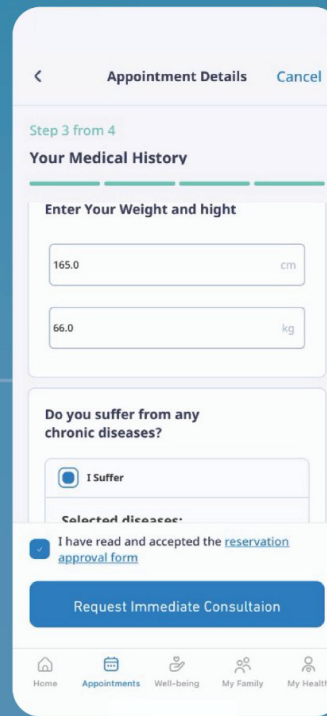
<

Appointment Details

Cancel

Step 3 from 4

Your Medical History

Enter Your Weight and hight

165.0

cm

66.0

kg

Do you suffer from any chronic diseases?

I Suffer

Selected diseases:

I have read and accepted the reservation approval form

Request Immediate Consultaion

Home

Appointments

Well-being

My Family

My Health